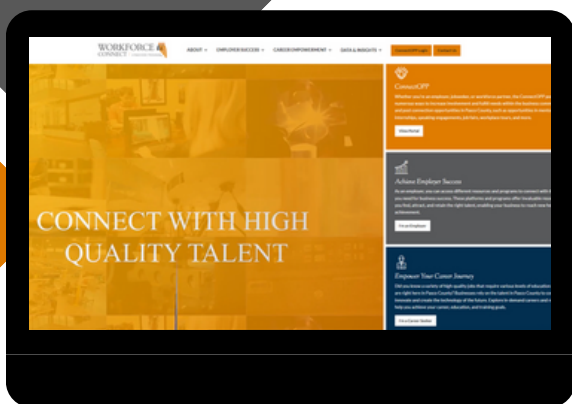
WORKFORCE CONNECT

ABOUT ▾ EMPLOYER SUCCESS ▾ CAREER EMPOWERMENT ▾ DATA & INSIGHTS ▾ ConnectEPP Login Contact Us

CONNECT WITH HIGH QUALITY TALENT

ConnectEPP

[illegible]

View Portal

Achieve Employer Success

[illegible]

Find an Employee

Empower Your Career Journey

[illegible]

View Career Seeker